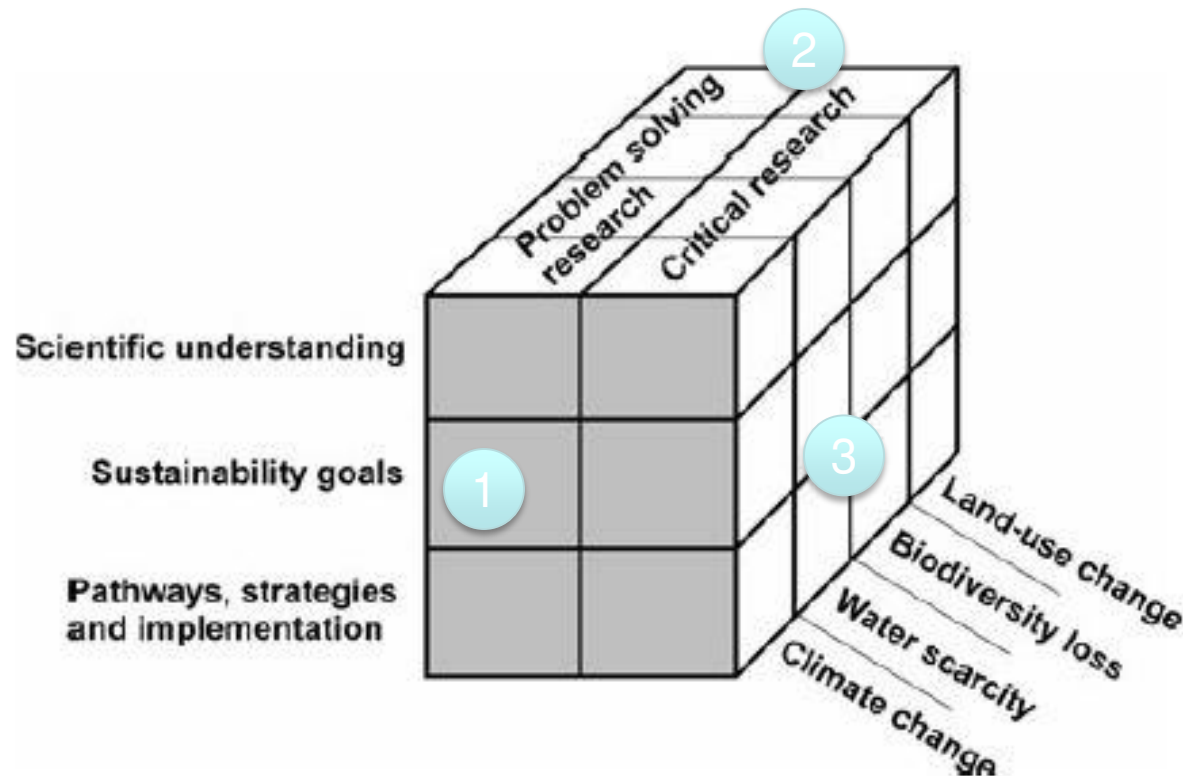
2

Problem solving research

Critical research

Scientific understanding

Sustainability goals

1

Pathways, strategies and implementation

3

Land-use change

Biodiversity loss

Water scarcity

Climate change